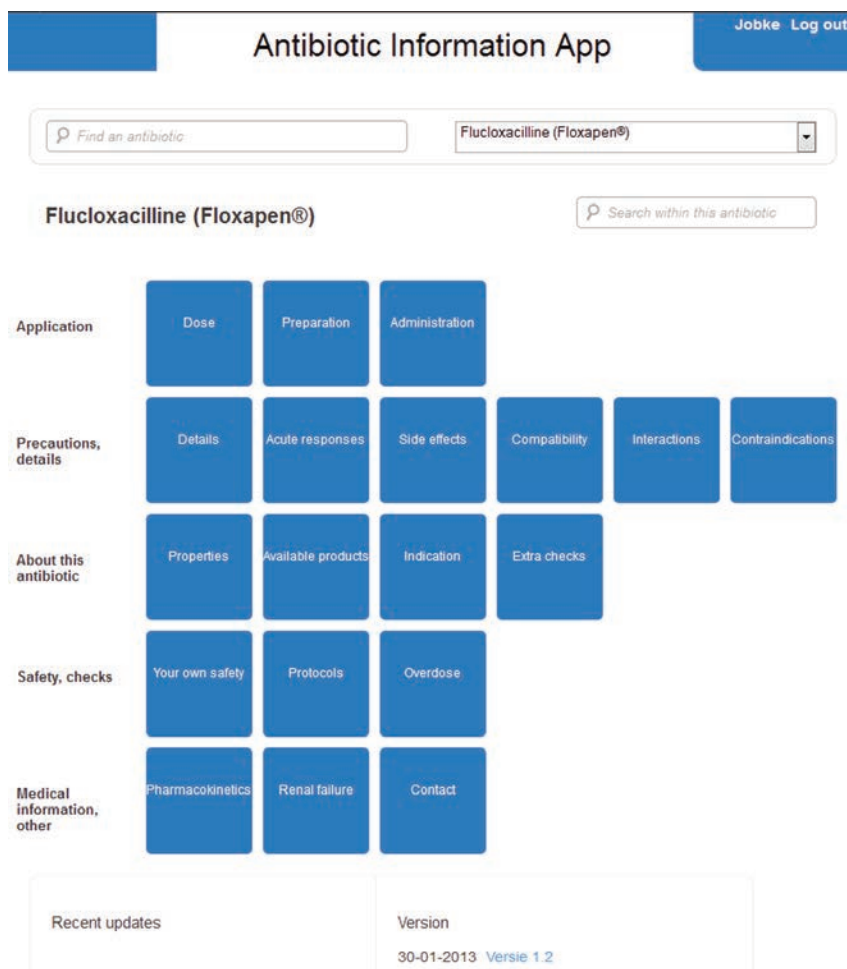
Antibiotic Information App

Jobke Log out

Find an antibiotic

Flucloxacilline (Floxapen®)

Flucloxacilline (Floxapen®)

Search within this antibiotic

Application

Dose

Preparation

Administration

Precautions, details

Details

Acute responses

Side effects

Compatibility

Interactions

Contraindications

About this antibiotic

Properties

Available products

Indication

Extra checks

Safety, checks

Your own safety

Protocols

Overdose

Medical information, other

Pharmacokinetics

Renal failure

Contact

Recent updates

Version

30-01-2013 Versie 1.2